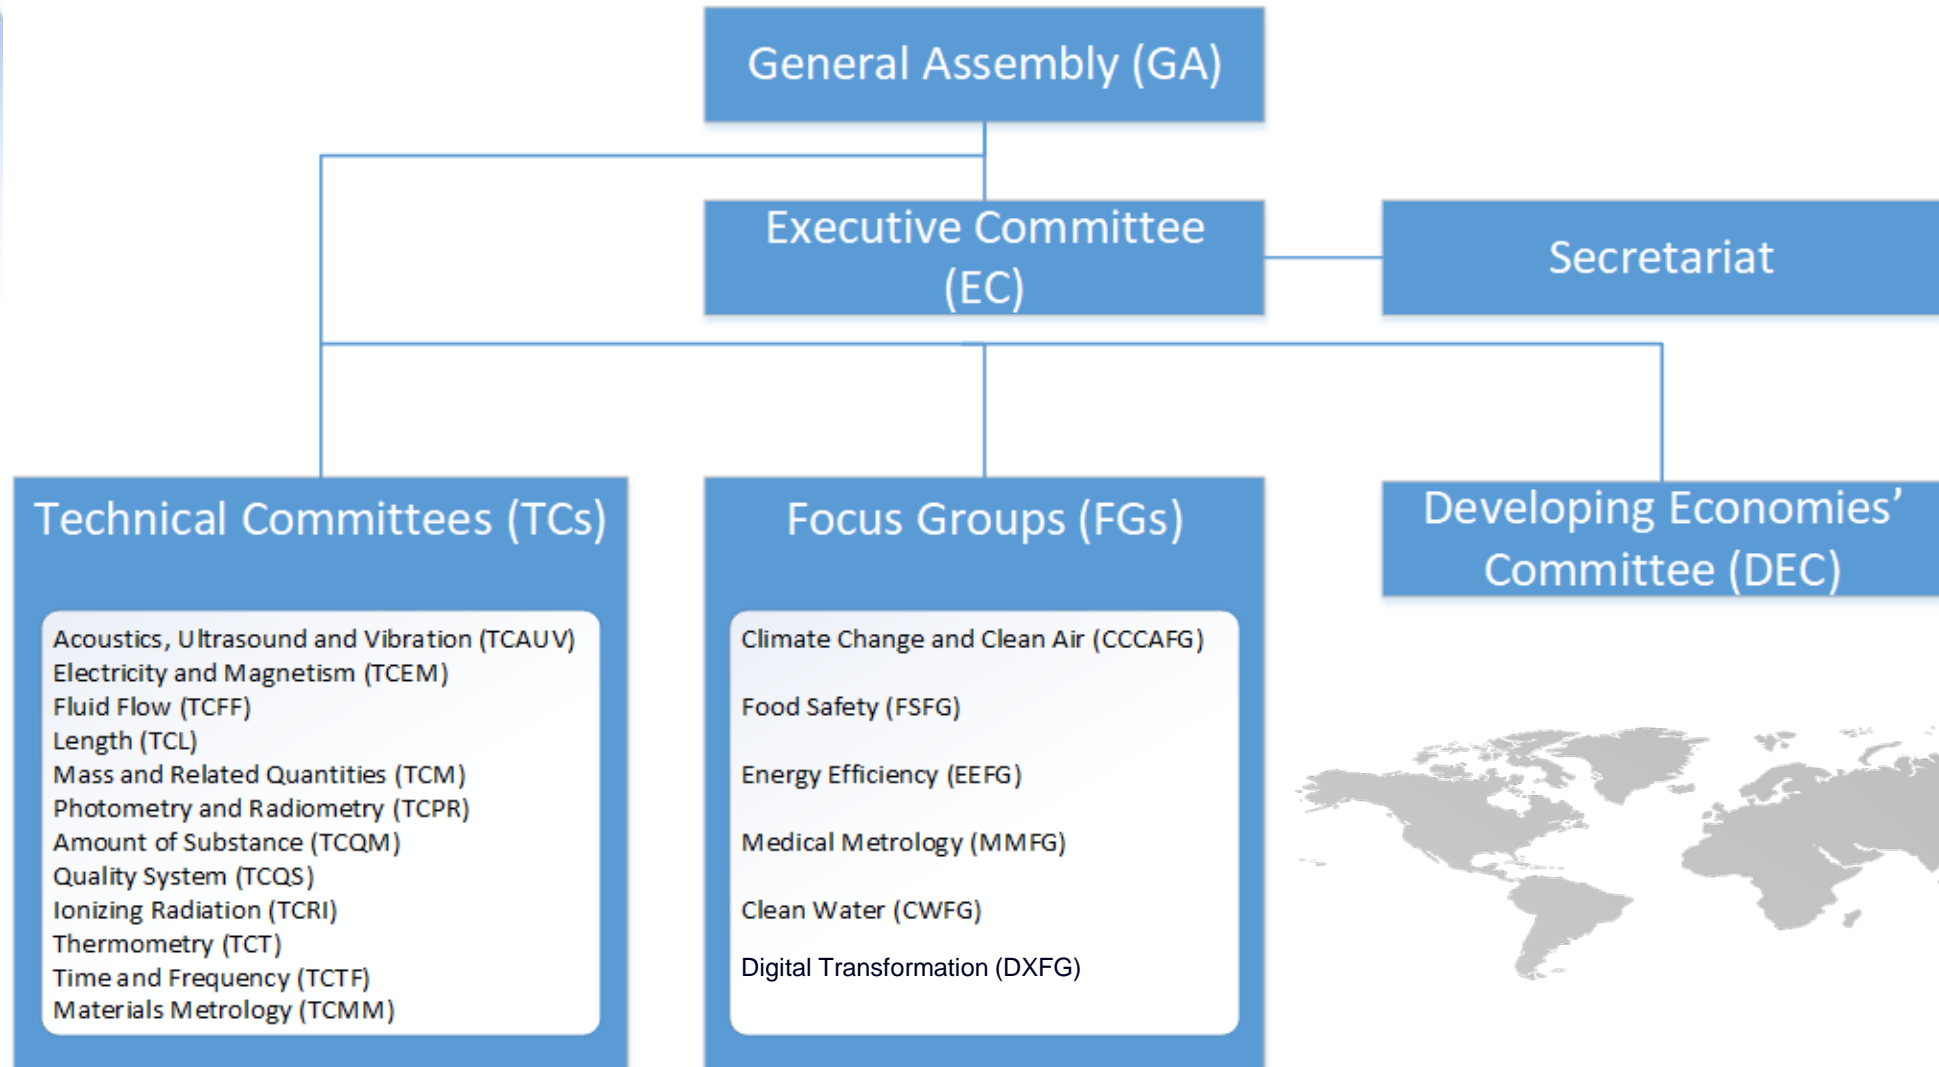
General Assembly (GA)

Executive Committee (EC)

Secretariat

Technical Committees (TCs)

Acoustics, Ultrasound and Vibration (TCAUV)
Electricity and Magnetism (TCEM)
Fluid Flow (TCFF)
Length (TCL)
Mass and Related Quantities (TCM)
Photometry and Radiometry (TCPR)
Amount of Substance (TCQM)
Quality System (TCQS)
Ionizing Radiation (TCRI)
Thermometry (TCT)
Time and Frequency (TCTF)
Materials Metrology (TCMM)

Focus Groups (FGs)

Climate Change and Clean Air (CCCAFG)

Food Safety (FSFG)

Energy Efficiency (EEFG)

Medical Metrology (MMFG)

Clean Water (CWFG)

Digital Transformation (DXFG)

Developing Economies' Committee (DEC)